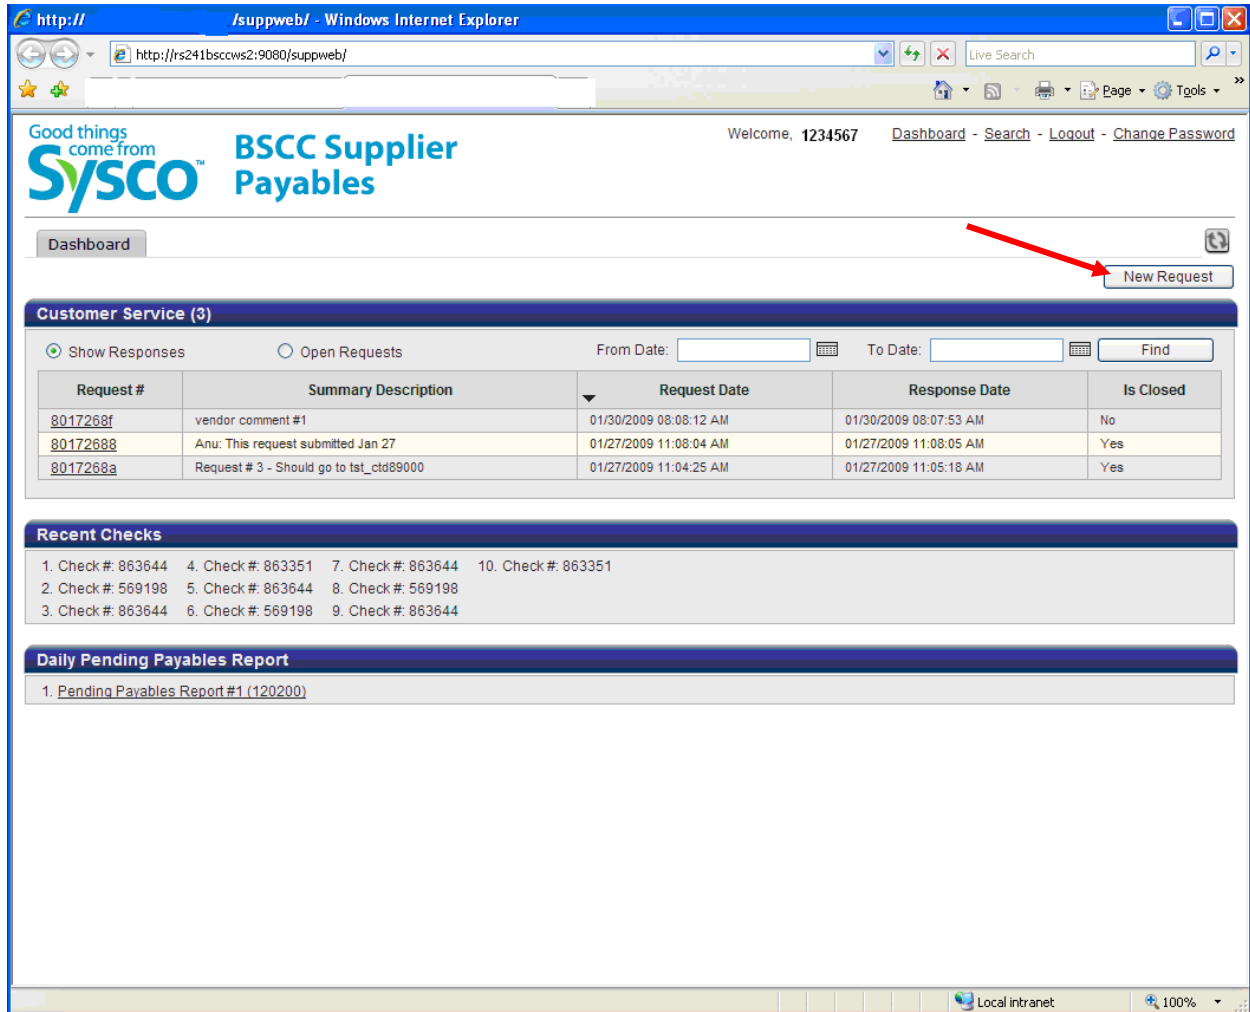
http:// /suppweb/ - Windows Internet Explorer

http://rs241bsccws2:9080/suppweb/

Live Search

Page Tools

Good things come from Sysco

BSCC Supplier Payables

Welcome, 1234567

Dashboard - Search - Logout - Change Password

Dashboard

New Request

Customer Service (3)

Show Responses Open Requests From Date: To Date: Find

| Request # | Summary Description | Request Date | Response Date | Is Closed |
|---|---|---|---|---|
| 8017268f | vendor comment #1 | 01/30/2009 08:08:12 AM | 01/30/2009 08:07:53 AM | No |
| 80172688 | Anu: This request submitted Jan 27 | 01/27/2009 11:08:04 AM | 01/27/2009 11:08:05 AM | Yes |
| 8017268a | Request # 3 - Should go to tst_ctd89000 | 01/27/2009 11:04:25 AM | 01/27/2009 11:05:18 AM | Yes |

Recent Checks

1. Check #: 863644 4. Check #: 863351 7. Check #: 863644 10. Check #: 863351
2. Check #: 569198 5. Check #: 863644 8. Check #: 569198
3. Check #: 863644 6. Check #: 569198 9. Check #: 863644

Daily Pending Payables Report

1. Pending Payables Report #1 (120200)

Local intranet 100%